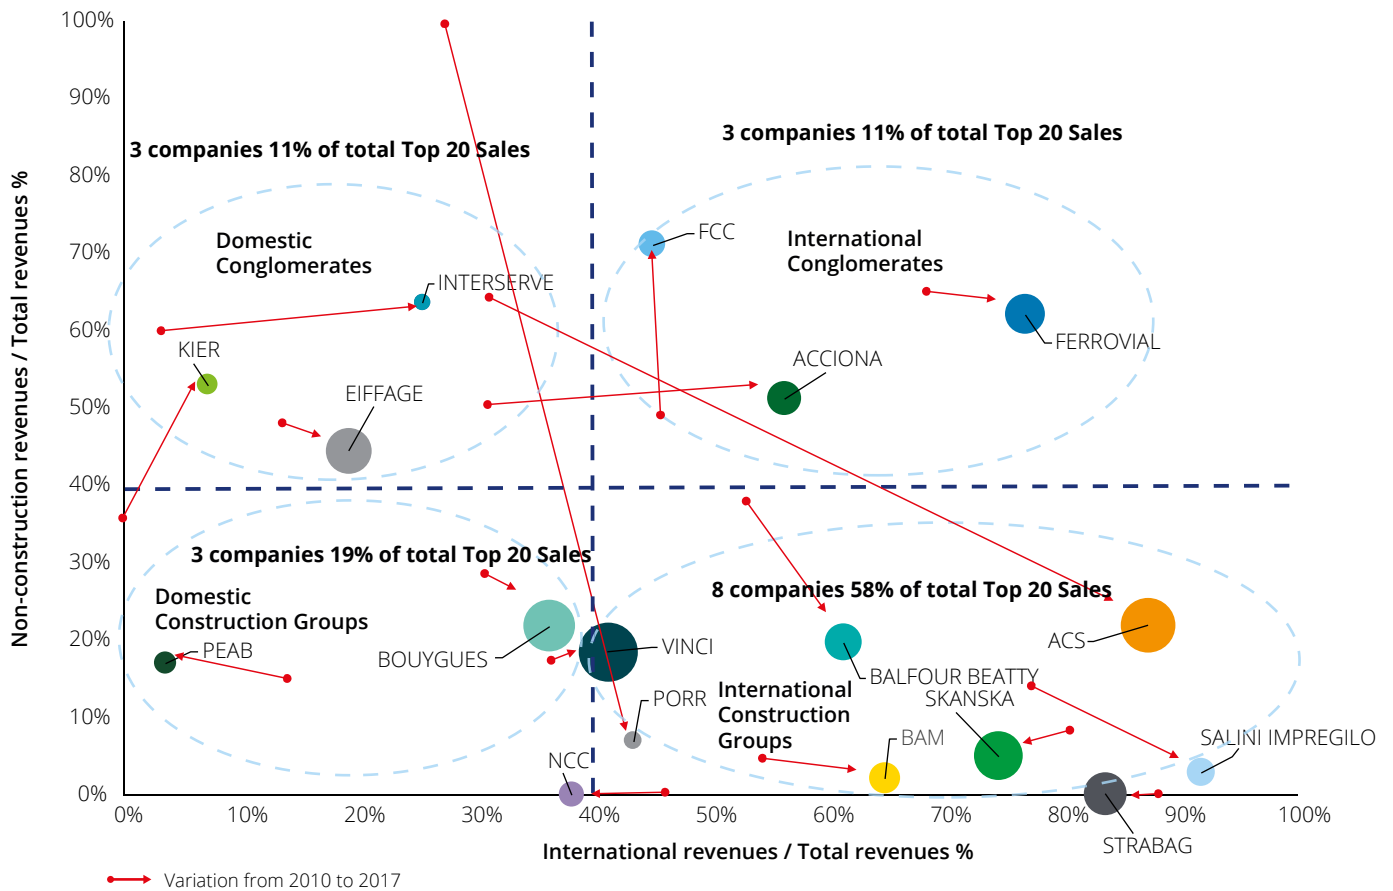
100%
90%
80%
70%
60%
50%
40%
30%
20%
10%
0%

Non-construction revenues / Total revenues %

3 companies 11% of total Top 20 Sales

Domestic Conglomerates

3 companies 11% of total Top 20 Sales

International Conglomerates

FCC
INTERSERVE
KIER
EIFFAGE
ACCIONA
FERROVIAL

3 companies 19% of total Top 20 Sales

Domestic Construction Groups

8 companies 58% of total Top 20 Sales

PEAB
BOUYGUES
VINCI
BALFOUR BEATTY
ACS
PORR
SKANSKA
International Construction Groups
BAM
SALINI IMPREGILO
NCC
STRABAG

0%
10%
20%
30%
40%
50%
60%
70%
80%
90%
100%

International revenues / Total revenues %

Variation from 2010 to 2017